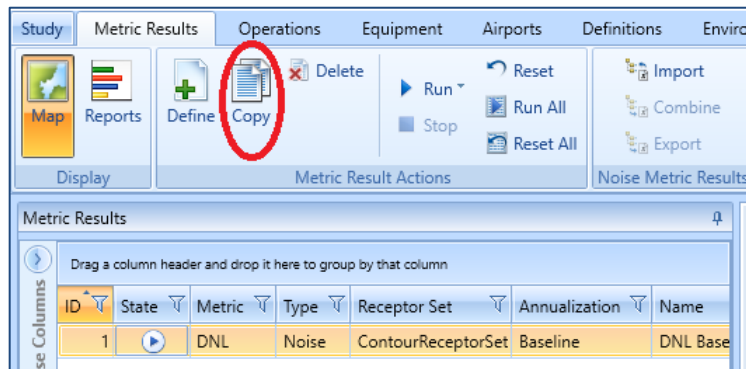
Study | Metric Results | Operations | Equipment | Airports | Definitions | Enviro

Map
Reports
Display

Define
Copy
Delete
Run
Stop
Reset
Run All
Reset All
Metric Result Actions

Import
Combine
Export
Noise Metric Results

Metric Results

Drag a column header and drop it here to group by that column

se Columns

| ID | State | Metric | Type | Receptor Set | Annualization | Name |
|---|---|---|---|---|---|---|
| 1 |  | DNL | Noise | ContourReceptorSet | Baseline | DNL Base |